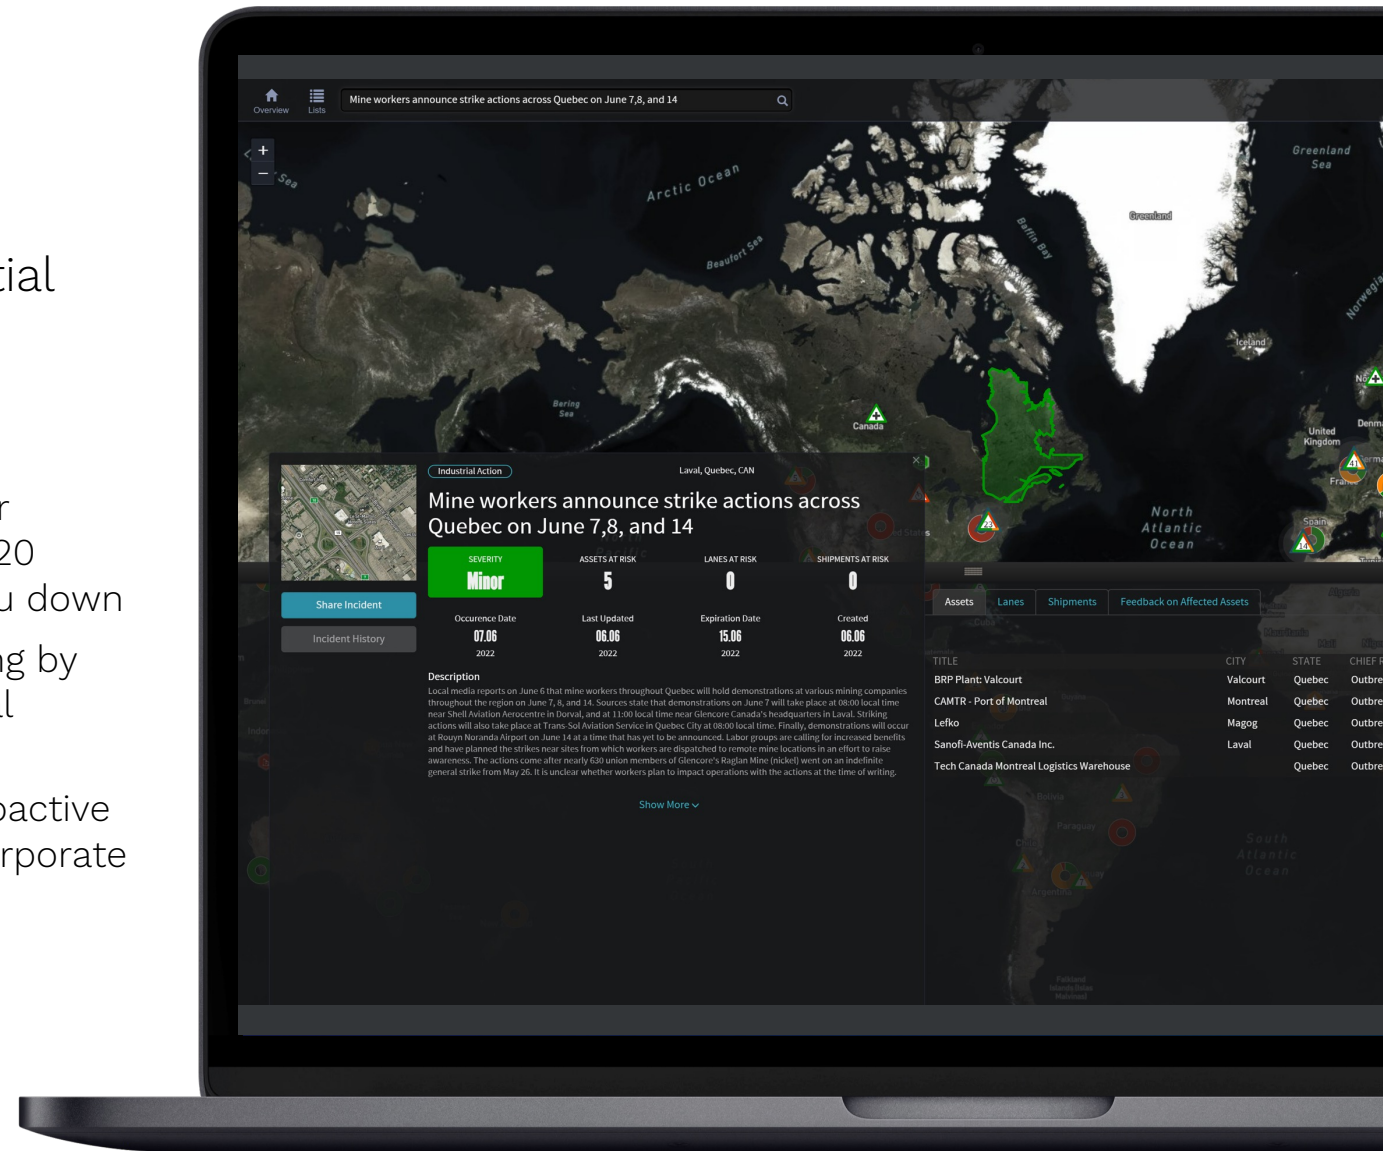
tial

r
20
u down
g by
l

oactive
rporate

Overview
Lists
Mine workers announce strike actions across Quebec on June 7,8, and 14

+
−
Sea
Arctic Ocean
Beaufort Sea
Baffin Bay
Greenland Sea
Greenland
Iceland
Norwegian
Bering Sea
Canada
United Kingdom
Denm
North Atlantic Ocean
Spain
Fra

Industrial Action
Laval, Quebec, CAN
Mine workers announce strike actions across Quebec on June 7,8, and 14

SEVERITY
Minor
ASSETS AT RISK
5
LANES AT RISK
0
SHIPMENTS AT RISK
0

Share Incident
Incident History

Occurence Date
07.06
2022
Last Updated
06.06
2022
Expiration Date
15.06
2022
Created
06.06
2022

Description
Local media reports on June 6 that mine workers throughout Quebec will hold demonstrations at various mining companies throughout the region on June 7, 8, and 14. Sources state that demonstrations on June 7 will take place at 08:00 local time near Shell Aviation Aerocentre in Dorval, and at 11:00 local time near Glencore Canada's headquarters in Laval. Striking actions will also take place at Trans-Sol Aviation Service in Quebec City at 08:00 local time. Finally, demonstrations will occur at Rouyn Noranda Airport on June 14 at a time that has yet to be announced. Labor groups are calling for increased benefits and have planned the strikes near sites from which workers are dispatched to remote mine locations in an effort to raise awareness. The actions come after nearly 630 union members of Glencore's Raglan Mine (nickel) went on an indefinite general strike from May 26. It is unclear whether workers plan to impact operations with the actions at the time of writing.

Show More

Assets
Lanes
Shipments
Feedback on Affected Assets

| TITLE | CITY | STATE | CHIEF |
|---|---|---|---|
| BRP Plant: Valcourt | Valcourt | Quebec | Outbre |
| CAMTR - Port of Montreal | Montreal | Quebec | Outbre |
| Lefko | Magog | Quebec | Outbre |
| Sanofi-Aventis Canada Inc. | Laval | Quebec | Outbre |
| Tech Canada Montreal Logistics Warehouse | | Quebec | Outbre |

Bolivia
Paraguay
Chile
Argentina
South Atlantic Ocean